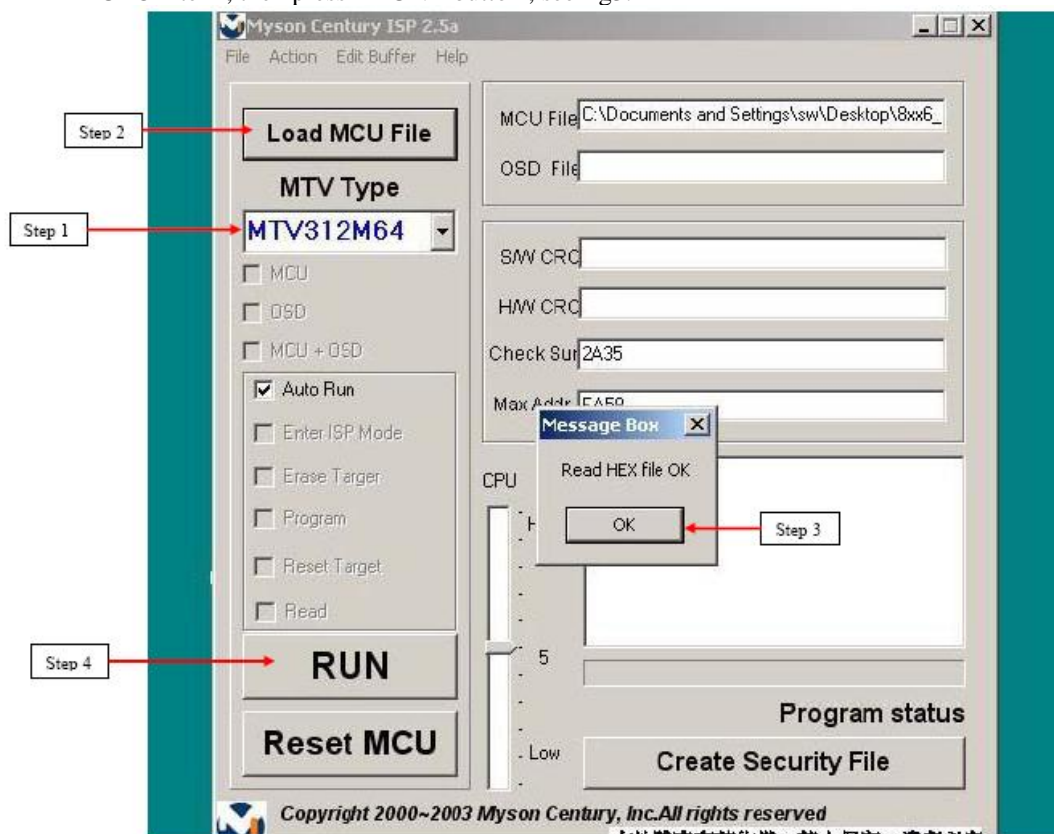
Myson Century ISP 2.5a

File Action Edit Buffer Help

Step 2

Load MCU File

MTV Type

Step 1

MTV312M64

MCU

OSD

MCU + OSD

Auto Run

Enter ISP Mode

Erase Targer

Program

Reset Target

Read

Step 4

RUN

Reset MCU

MCU File C:\Documents and Settings\sw\Desktop\8xx6_

OSD File

S/W CRC

H/W CRC

Check Sur 2A35

Max Addr EA59

Message Box

Read HEX file OK

OK

Step 3

CPU

H

5

Low

Program status

Create Security File

Copyright 2000~2003 Myson Century, Inc.All rights reserved

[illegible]